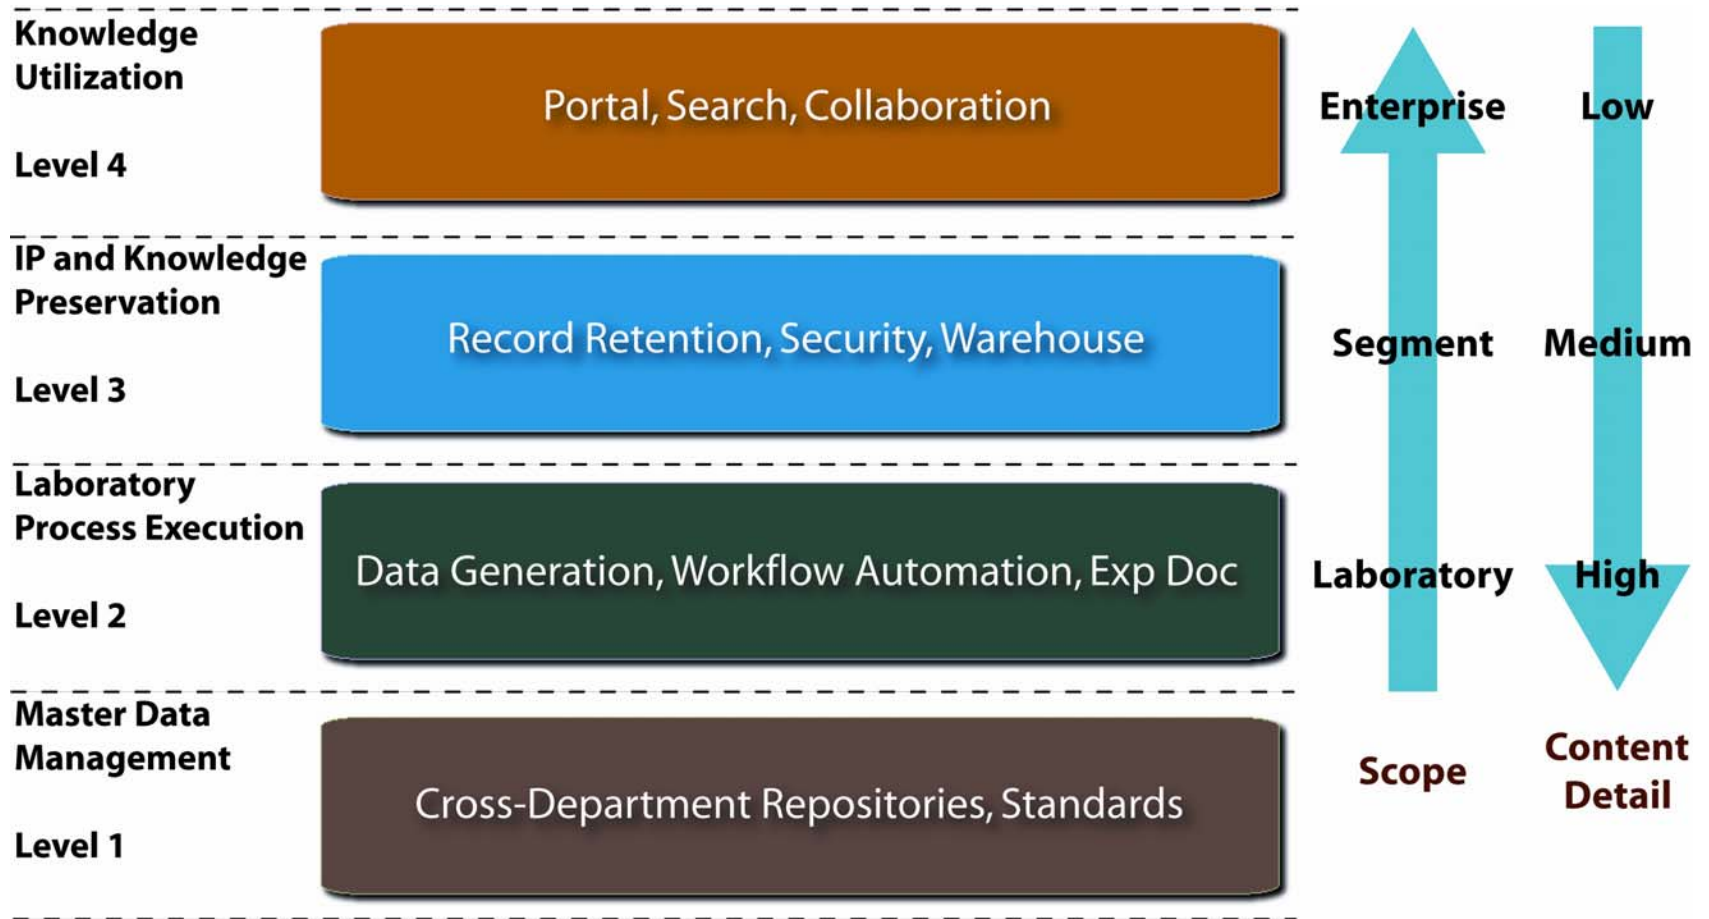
Knowledge Utilization

Level 4

Portal, Search, Collaboration

IP and Knowledge Preservation

Level 3

Record Retention, Security, Warehouse

Laboratory Process Execution

Level 2

Data Generation, Workflow Automation, Exp Doc

Master Data Management

Level 1

Cross-Department Repositories, Standards

Enterprise

Segment

Laboratory

Scope

Low

Medium

High

Content Detail